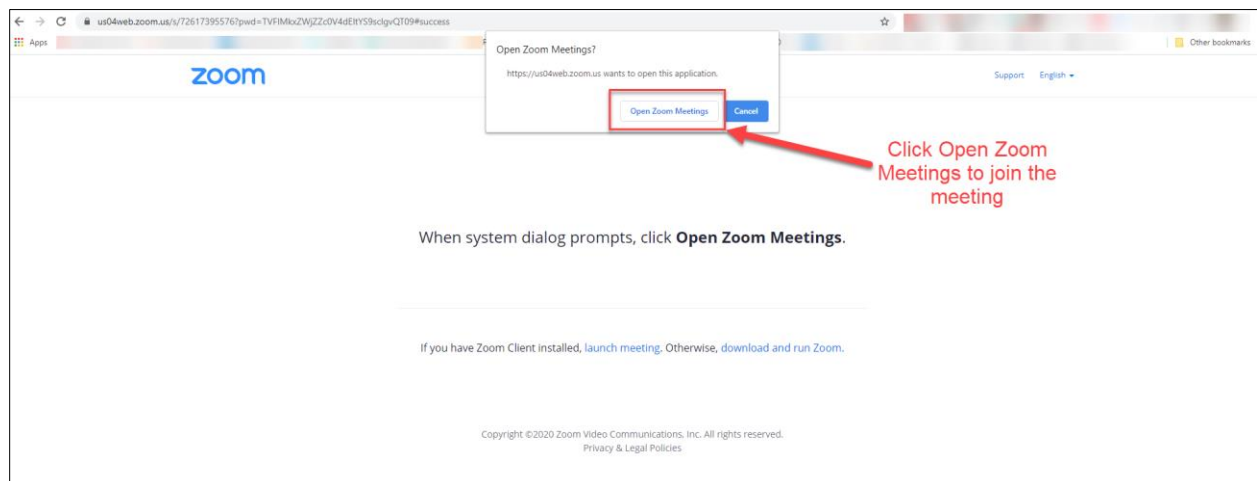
us04web.zoom.us/s/72617395576?pwd=TVFIMkxZWjZZc0V4dEltYS9sclgvQT09#success

Apps

Other bookmarks

zoom

Open Zoom Meetings?

https://us04web.zoom.us wants to open this application.

Open Zoom Meetings

Cancel

Support English

Click Open Zoom Meetings to join the meeting

When system dialog prompts, click **Open Zoom Meetings**.

If you have Zoom Client installed, launch meeting. Otherwise, download and run Zoom.

Copyright ©2020 Zoom Video Communications, Inc. All rights reserved.
Privacy & Legal Policies